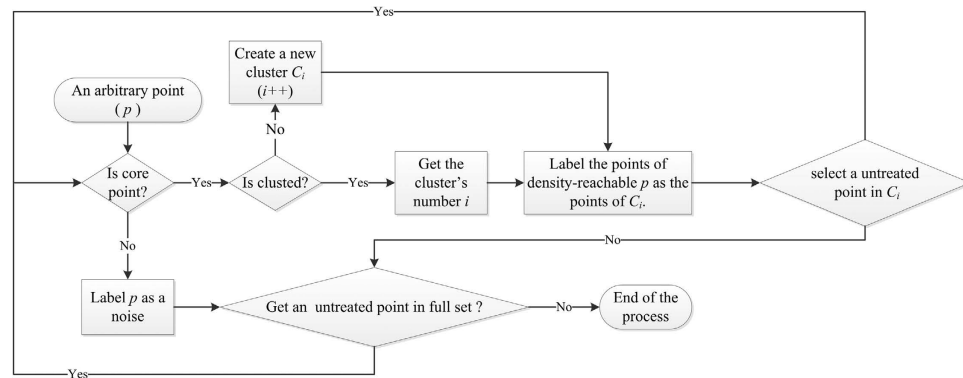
Yes

Create a new cluster $C_i$ ($i$++)

An arbitrary point ( $p$ )

No

Is core point?

Yes

Is clusted?

Yes

Get the cluster's number $i$

Label the points of density-reachable $p$ as the points of $C_i$.

select a untreated point in $C_i$

No

No

Label $p$ as a noise

Get an untreated point in full set ?

No

End of the process

Yes